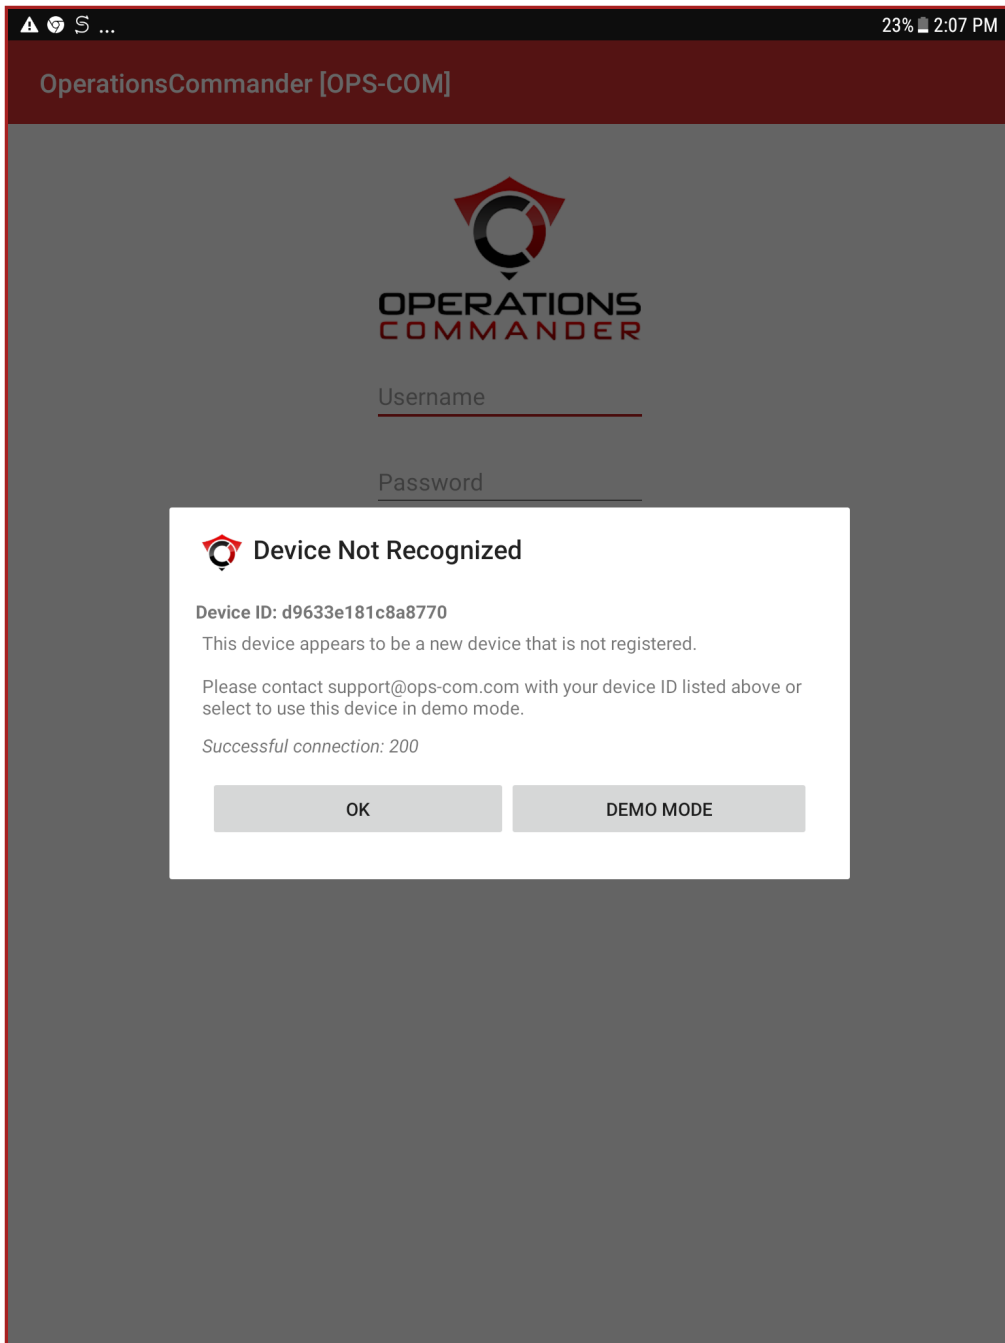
23% 2:07 PM

OperationsCommander [OPS-COM]

OPERATIONS COMMANDER

Username

Password

Device Not Recognized

Device ID: d9633e181c8a8770

This device appears to be a new device that is not registered.

Please contact support@ops-com.com with your device ID listed above or select to use this device in demo mode.

Successful connection: 200

OK

DEMO MODE